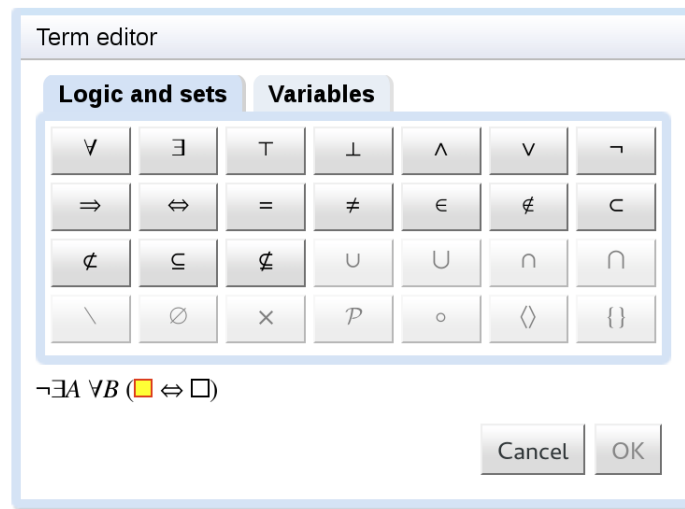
Term editor

Logic and sets | Variables

| | | | | | | |
|---|---|---|---|---|---|---|
| $\forall$ | $\exists$ | $\top$ | $\bot$ | $\wedge$ | $\vee$ | $\neg$ |
| $\Rightarrow$ | $\Leftrightarrow$ | $=$ | $\neq$ | $\in$ | $\notin$ | $\subset$ |
| $\not\subset$ | $\subseteq$ | $\not\subseteq$ | $\cup$ | $\bigcup$ | $\cap$ | $\bigcap$ |
| $\setminus$ | $\emptyset$ | $\times$ | $\mathcal{P}$ | $\circ$ | $\langle\rangle$ | $\{\}$ |

$\neg\exists A\ \forall B\ (\square \Leftrightarrow \square)$

Cancel OK